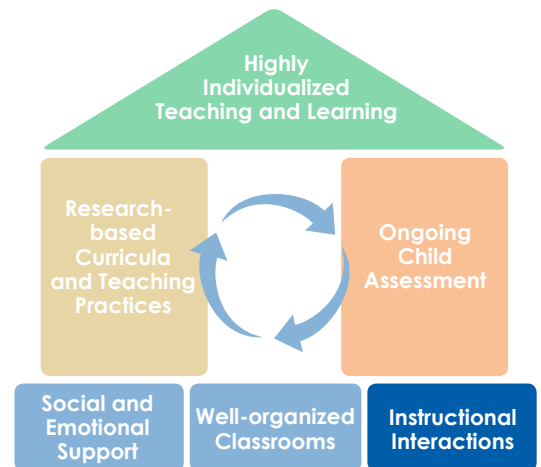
Highly Individualized Teaching and Learning

Research-based Curricula and Teaching Practices

Ongoing Child Assessment

Social and Emotional Support

Well-organized Classrooms

Instructional Interactions